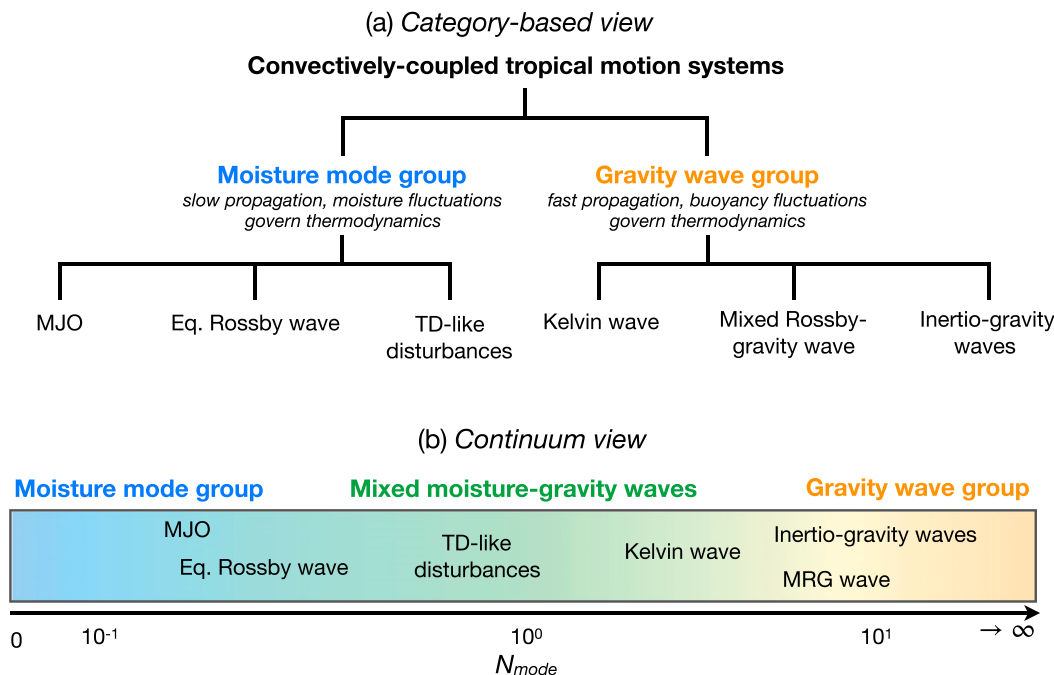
(a) Category-based view

Convectively-coupled tropical motion systems

Moisture mode group
slow propagation, moisture fluctuations govern thermodynamics

Gravity wave group
fast propagation, buoyancy fluctuations govern thermodynamics

MJO

Eq. Rossby wave

TD-like disturbances

Kelvin wave

Mixed Rossby-gravity wave

Inertio-gravity waves

(b) Continuum view

Moisture mode group

Mixed moisture-gravity waves

Gravity wave group

MJO

Eq. Rossby wave

TD-like disturbances

Kelvin wave

Inertio-gravity waves

MRG wave

0 $10^{-1}$ $10^{0}$ $10^{1}$ $\rightarrow \infty$

$N_{mode}$